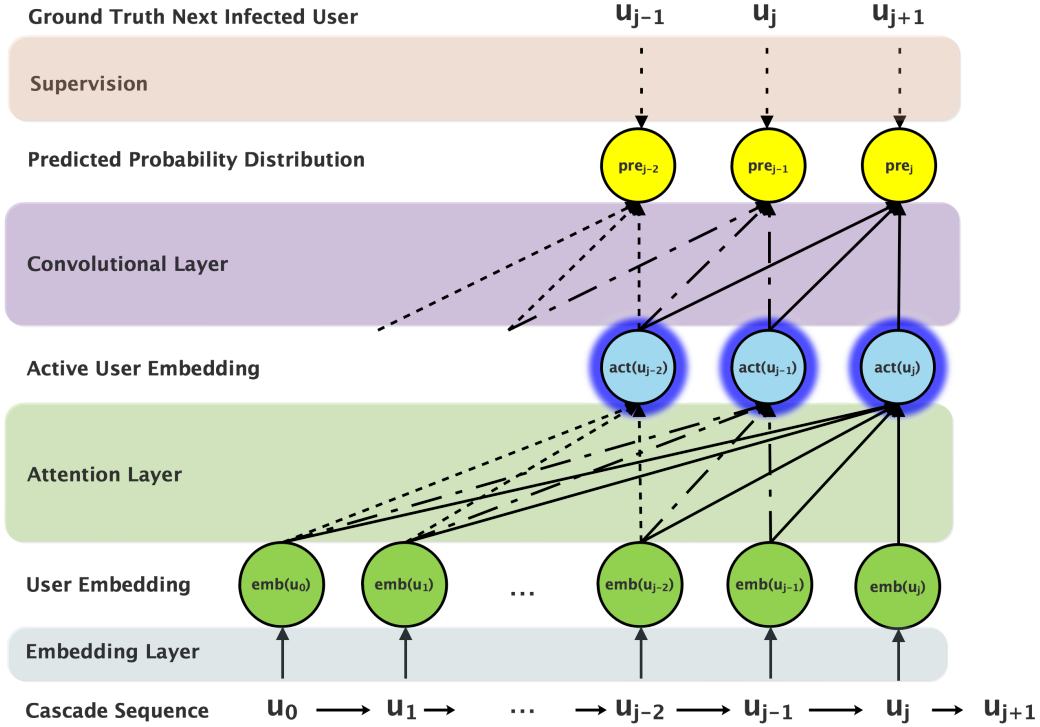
Ground Truth Next Infected User $u_{j-1}$ $u_j$ $u_{j+1}$

Supervision

Predicted Probability Distribution $pre_{j-2}$ $pre_{j-1}$ $pre_j$

Convolutional Layer

Active User Embedding $act(u_{j-2})$ $act(u_{j-1})$ $act(u_j)$

Attention Layer

User Embedding $emb(u_0)$ $emb(u_1)$ … $emb(u_{j-2})$ $emb(u_{j-1})$ $emb(u_j)$

Embedding Layer

Cascade Sequence $u_0 \rightarrow u_1 \rightarrow \dots \rightarrow u_{j-2} \rightarrow u_{j-1} \rightarrow u_j \rightarrow u_{j+1}$